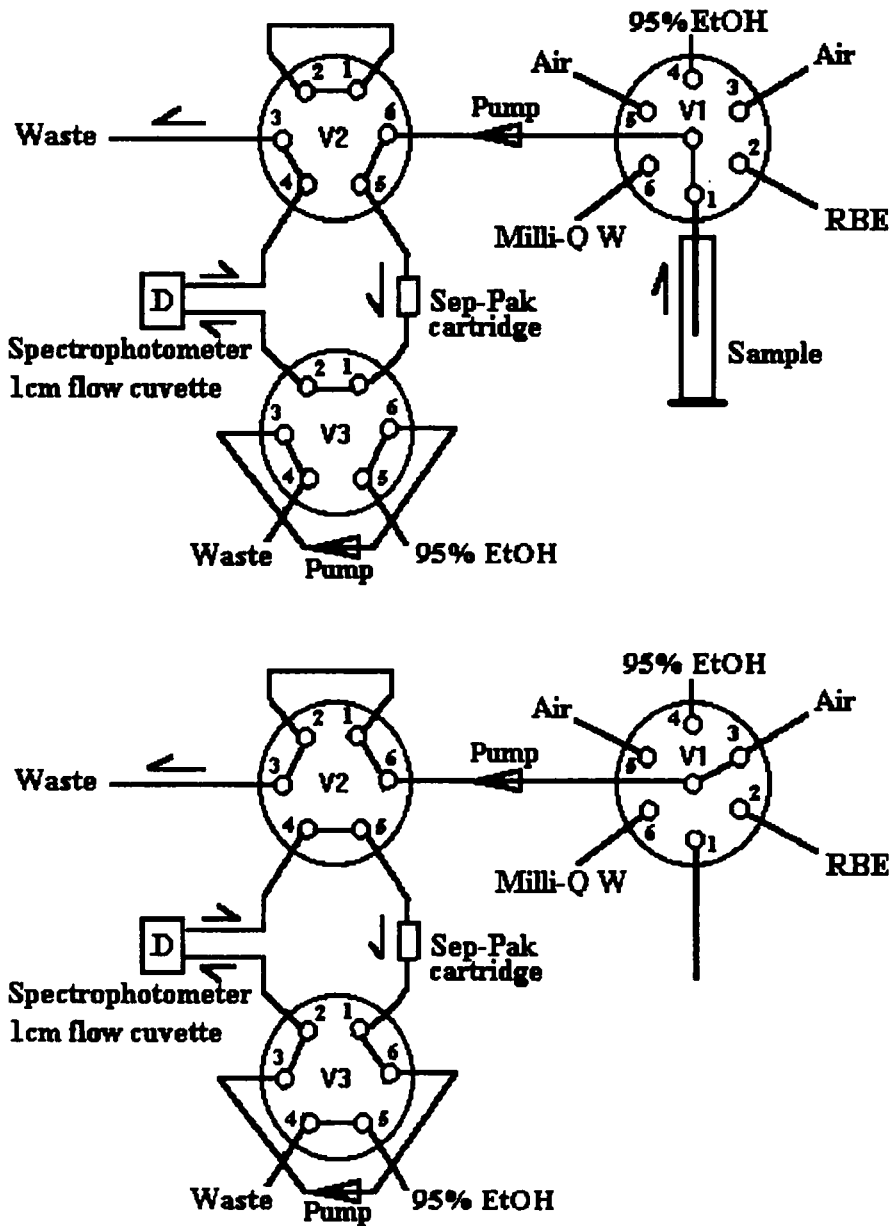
95% EtOH
Air
Air
2
1
4
3
Pump
Waste
3
V2
6
5
V1
2
6
1
4
5
Milli-Q W
RBE
D
Sep-Pak cartridge
Spectrophotometer
1cm flow cuvette
2
1
Sample
3
V3
6
4
5
Waste
Pump
95% EtOH

95% EtOH
Air
Air
2
1
4
3
Pump
Waste
3
V2
6
5
V1
2
4
5
6
1
Milli-Q W
RBE
D
Sep-Pak cartridge
Spectrophotometer
1cm flow cuvette
2
1
3
V3
6
4
5
Waste
Pump
95% EtOH